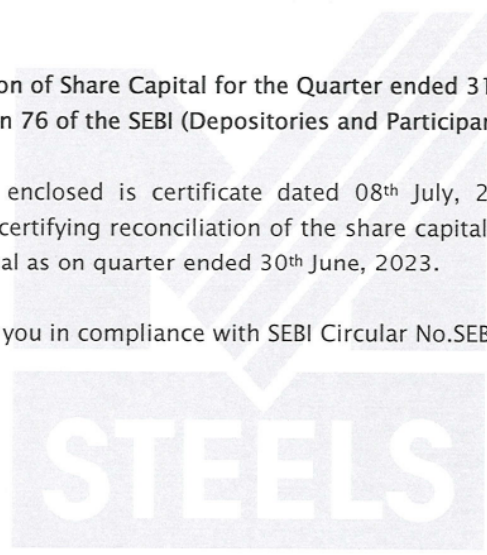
on of Share Capital for the Quarter ended 31
n 76 of the SEBI (Depositories and Participar

enclosed is certificate dated 08th July, 2
certifying reconciliation of the share capital
al as on quarter ended 30th June, 2023.

you in compliance with SEBI Circular No.SEB

STEELS